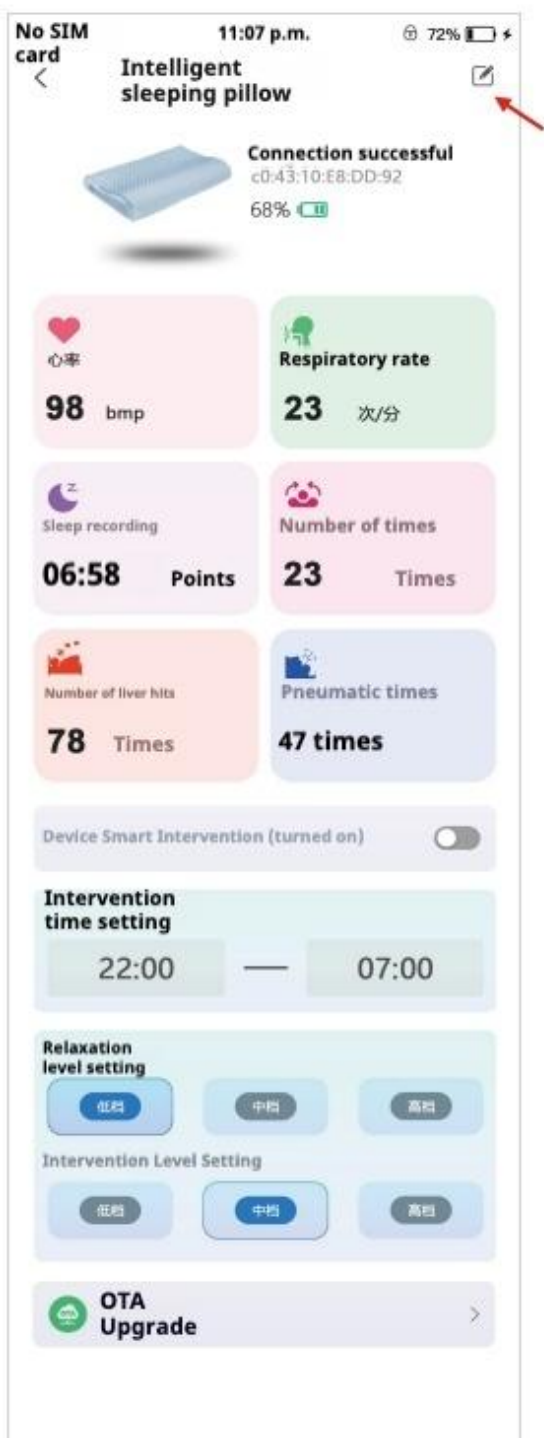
No SIM card 11:07 p.m. 72%

Intelligent sleeping pillow

Connection successful
c0:43:10:E8:DD:92
68%

心率
98 bmp

Respiratory rate
23 次/分

Sleep recording
06:58 Points

Number of times
23 Times

Number of liver hits
78 Times

Pneumatic times
47 times

Device Smart Intervention (turned on)

Intervention time setting
22:00 — 07:00

Relaxation level setting
低档 中档 高档

Intervention Level Setting
低档 中档 高档

OTA Upgrade